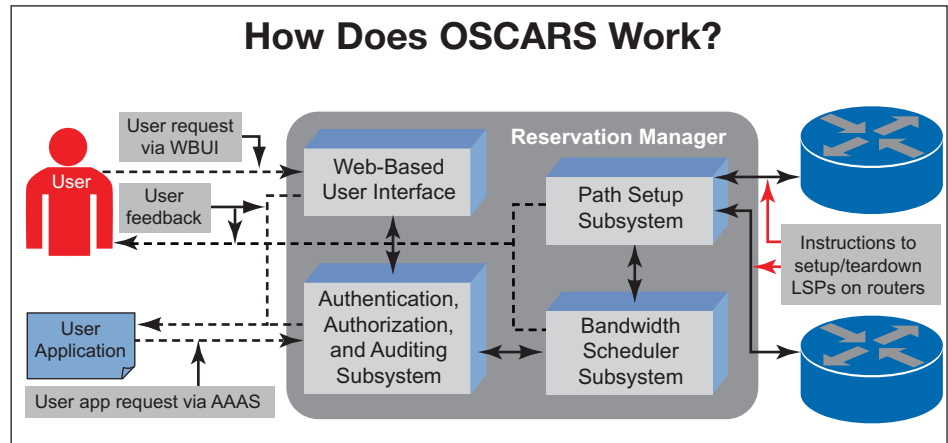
How Does OSCARS Work?

User

User request via WBUI

User feedback

Reservation Manager

Web-Based User Interface

Path Setup Subsystem

Authentication, Authorization, and Auditing Subsystem

Bandwidth Scheduler Subsystem

Instructions to setup/teardown LSPs on routers

User Application

User app request via AAAS